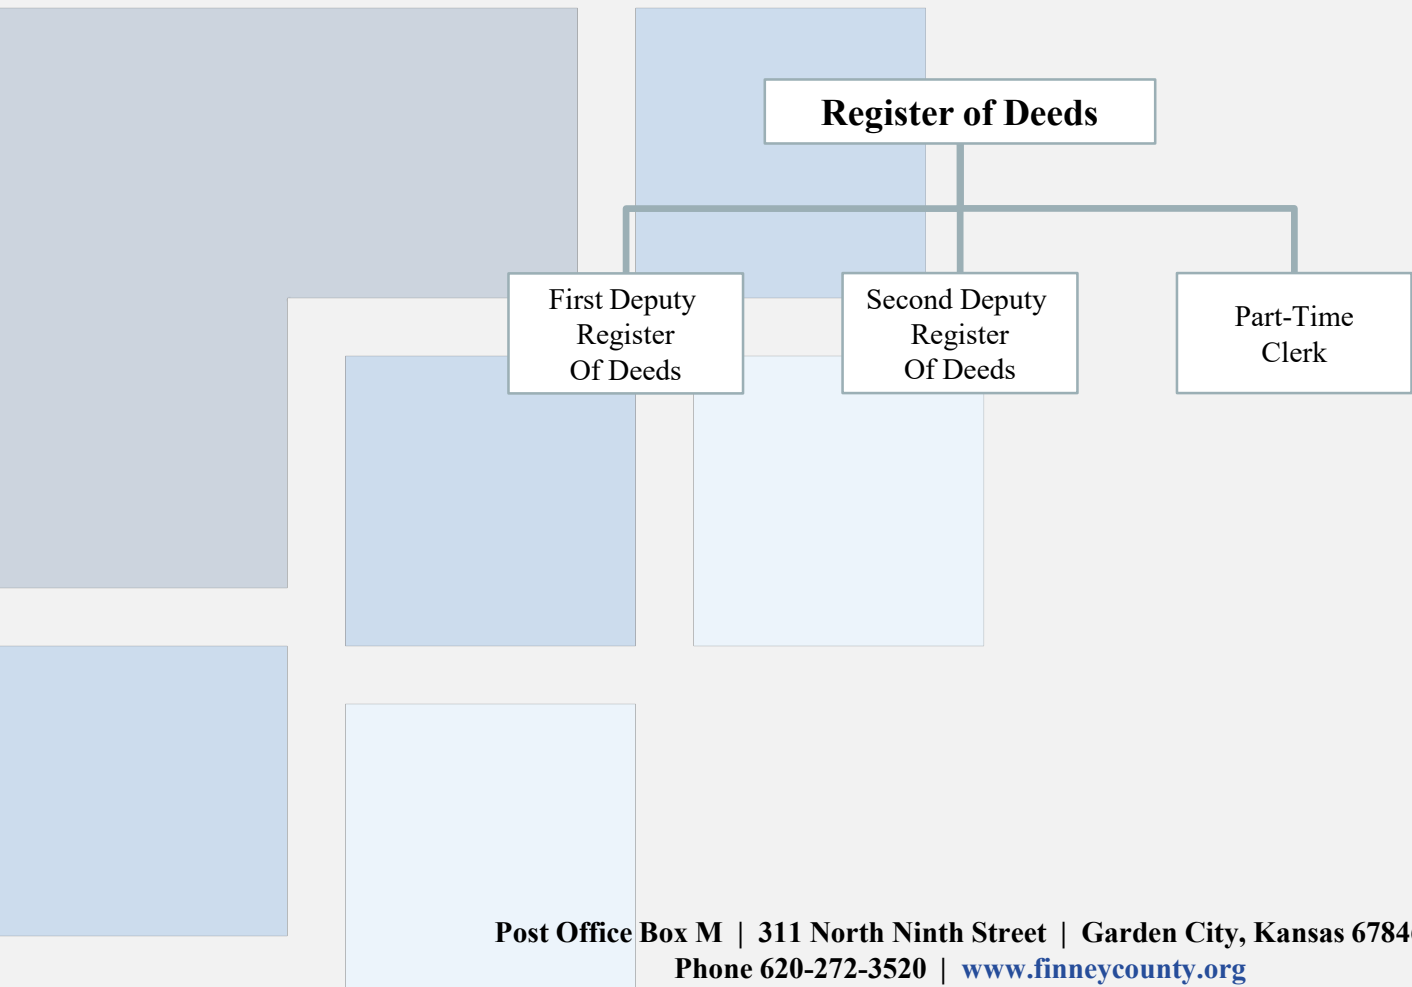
Register of Deeds

First Deputy Register Of Deeds

Second Deputy Register Of Deeds

Part-Time Clerk

Post Office Box M | 311 North Ninth Street | Garden City, Kansas 6784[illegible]
Phone 620-272-3520 | www.finneycounty.org